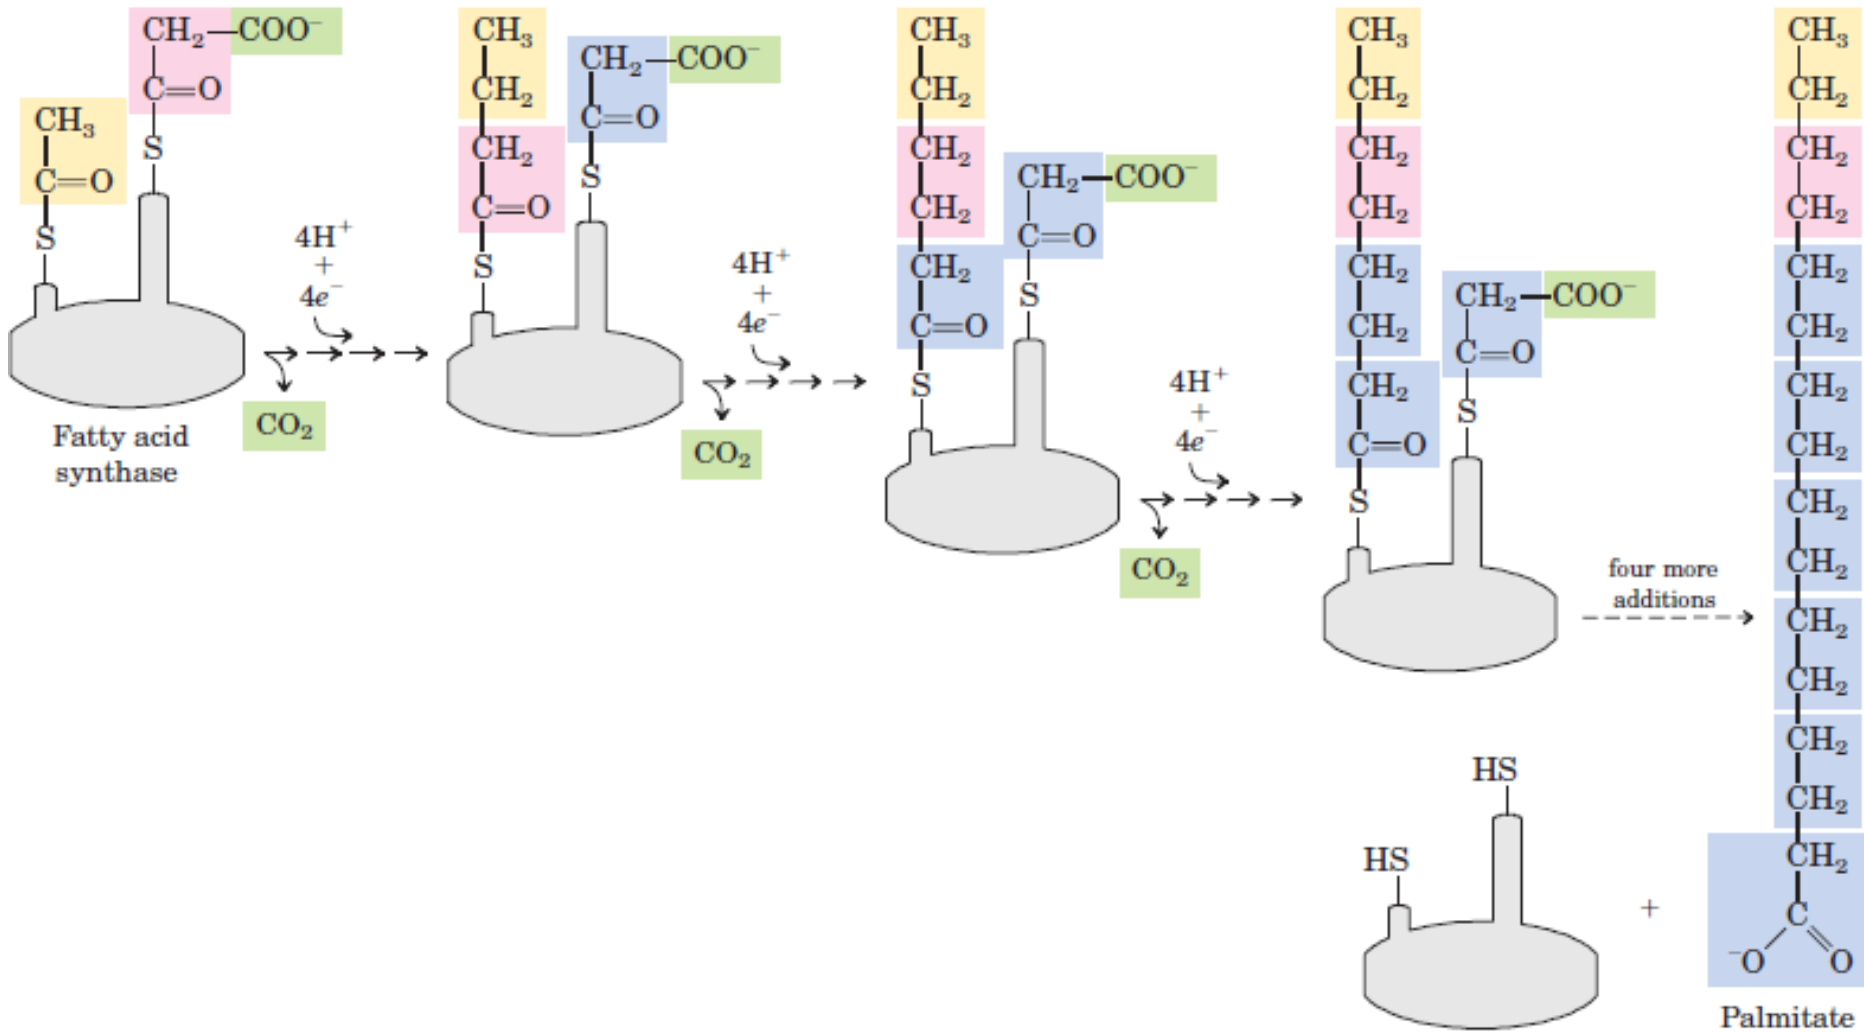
$CH_2$—$COO^-$
C=O
S

$CH_3$
C=O
S

Fatty acid synthase

$4H^+$
+
$4e^-$

$CO_2$

$CH_3$
$CH_2$
$CH_2$
C=O
S

$CH_2$—$COO^-$
C=O
S

$4H^+$
+
$4e^-$

$CO_2$

$CH_3$
$CH_2$
$CH_2$
$CH_2$
$CH_2$
C=O
S

$CH_2$—$COO^-$
C=O
S

$4H^+$
+
$4e^-$

$CO_2$

$CH_3$
$CH_2$
$CH_2$
$CH_2$
$CH_2$
$CH_2$
$CH_2$
C=O
S

$CH_2$—$COO^-$
C=O
S

four more additions

$CH_3$
$CH_2$
$CH_2$
$CH_2$
$CH_2$
$CH_2$
$CH_2$
$CH_2$
$CH_2$
$CH_2$
$CH_2$
$CH_2$
$CH_2$
$CH_2$
$CH_2$
C
$^-O$ O

HS
HS

+

Palmitate